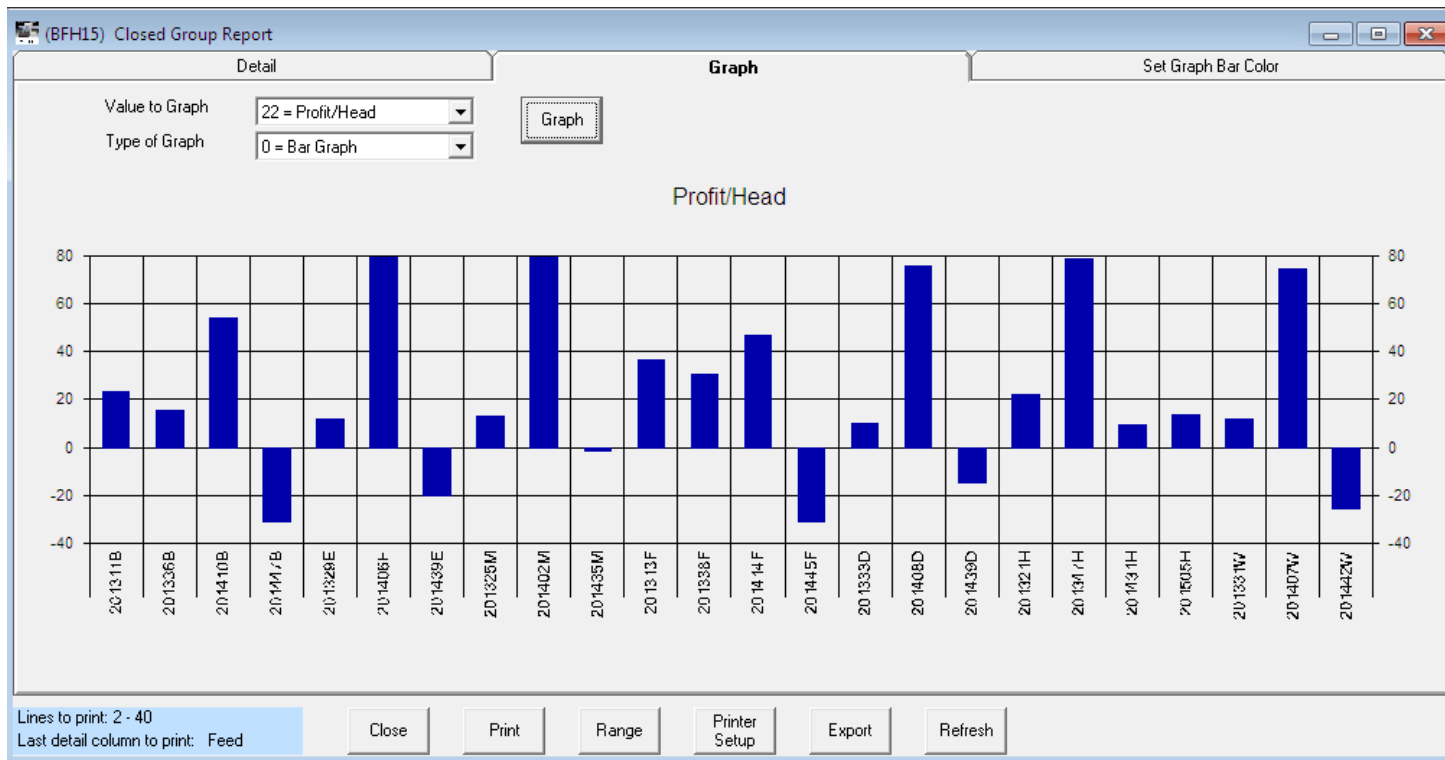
(BFH15) Closed Group Report

Detail
Graph
Set Graph Bar Color

Value to Graph
22 = Profit/Head
Type of Graph
0 = Bar Graph
Graph

Profit/Head

80
60
40
20
0
-20
-40

80
60
40
20
0
-20
-40

201311B
201336B
201410B
201417B
201329E
201406E
201439E
201325M
201402M
201435M
201313F
201338F
201414F
201445F
201333D
201408D
201439D
201321H
201347H
201431H
201505H
201331W
201407W
201442W

Lines to print: 2 - 40
Last detail column to print: Feed

Close
Print
Range
Printer Setup
Export
Refresh